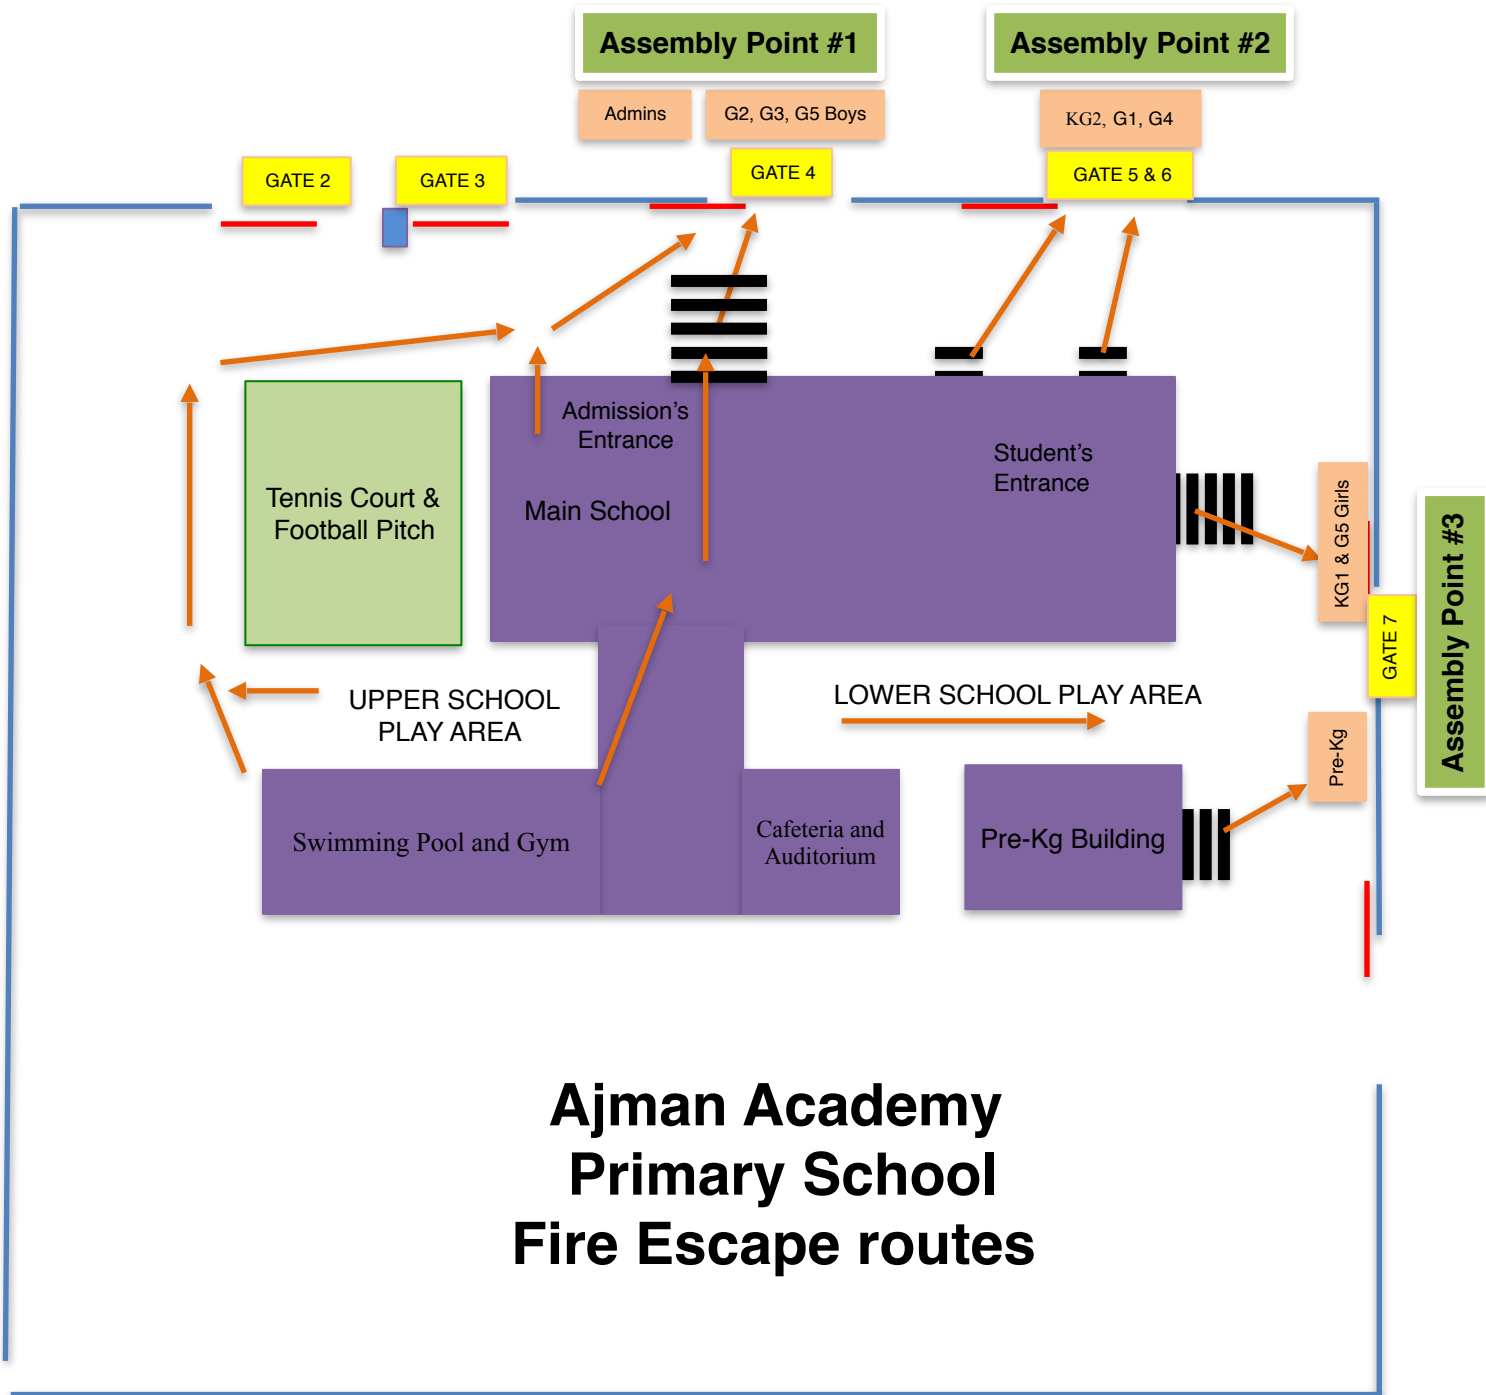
Assembly Point #1

Assembly Point #2

Admins

G2, G3, G5 Boys

KG2, G1, G4

GATE 2

GATE 3

GATE 4

GATE 5 & 6

Admission's Entrance

Main School

Student's Entrance

Tennis Court & Football Pitch

KG1 & G5 Girls

GATE 7

Assembly Point #3

UPPER SCHOOL PLAY AREA

LOWER SCHOOL PLAY AREA

Pre-Kg

Swimming Pool and Gym

Cafeteria and Auditorium

Pre-Kg Building

Ajman Academy
Primary School
Fire Escape routes